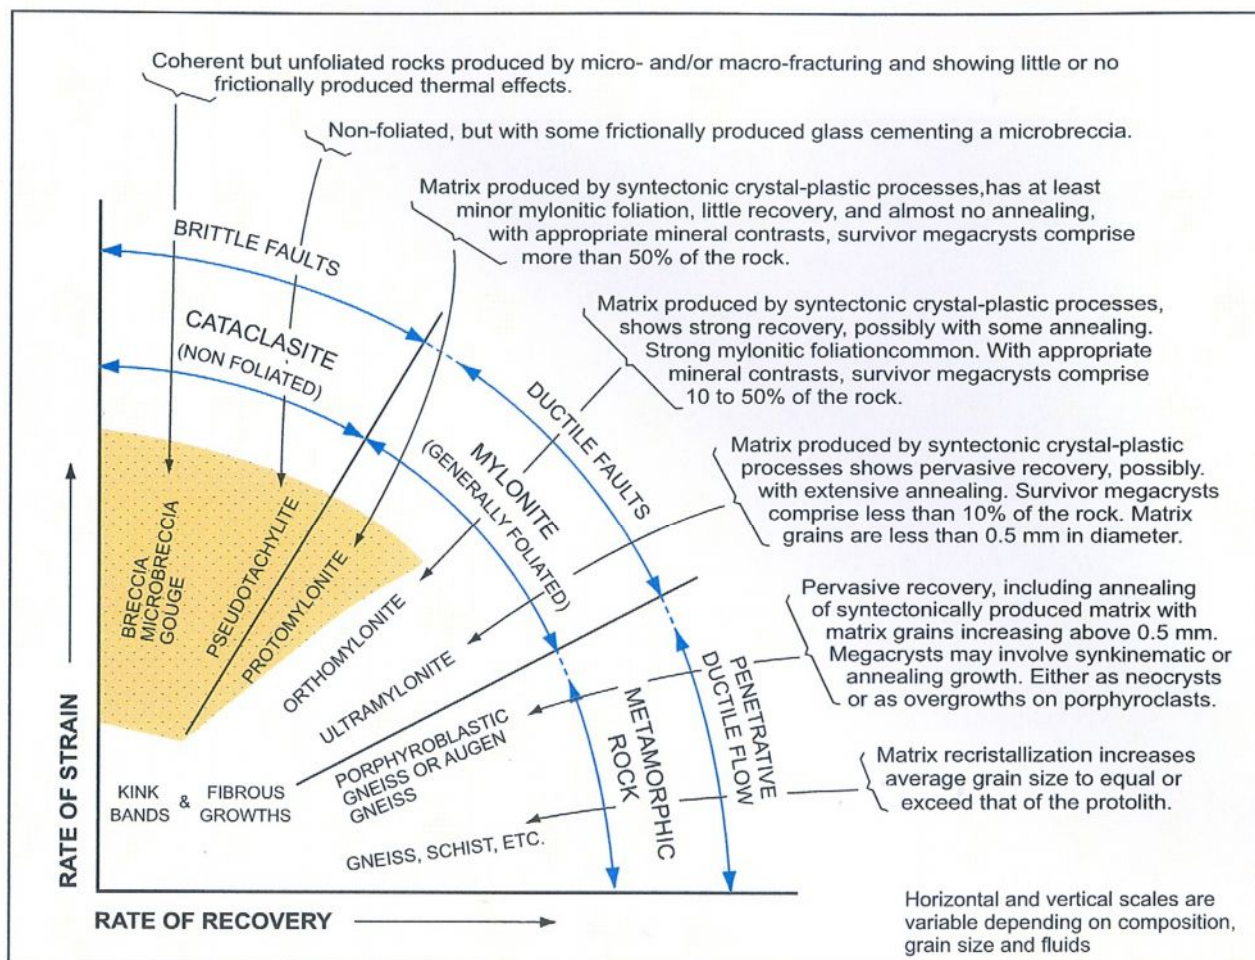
Coherent but unfoliated rocks produced by micro- and/or macro-fracturing and showing little or no frictionally produced thermal effects.

Non-foliated, but with some frictionally produced glass cementing a microbreccia.

Matrix produced by syntectonic crystal-plastic processes,has at least minor mylonitic foliation, little recovery, and almost no annealing, with appropriate mineral contrasts, survivor megacrysts comprise more than 50% of the rock.

Matrix produced by syntectonic crystal-plastic processes, shows strong recovery, possibly with some annealing. Strong mylonitic foliationcommon. With appropriate mineral contrasts, survivor megacrysts comprise 10 to 50% of the rock.

Matrix produced by syntectonic crystal-plastic processes shows pervasive recovery, possibly. with extensive annealing. Survivor megacrysts comprise less than 10% of the rock. Matrix grains are less than 0.5 mm in diameter.

Pervasive recovery, including annealing of syntectonically produced matrix with matrix grains increasing above 0.5 mm. Megacrysts may involve synkinematic or annealing growth. Either as neocrysts or as overgrowths on porphyroclasts.

Matrix recristallization increases average grain size to equal or exceed that of the protolith.

BRITTLE FAULTS

CATACLASITE (NON FOLIATED)

DUCTILE FAULTS

MYLONITE (GENERALLY FOLIATED)

PENETRATIVE DUCTILE FLOW

METAMORPHIC ROCK

BRECCIA MICROBRECCIA GOUGE

PSEUDOTACHYLITE

PROTOMYLONITE

ORTHOMYLONITE

ULTRAMYLONITE

PORPHYROBLASTIC GNEISS OR AUGEN GNEISS

GNEISS, SCHIST, ETC.

KINK BANDS & FIBROUS GROWTHS

RATE OF STRAIN

RATE OF RECOVERY

Horizontal and vertical scales are variable depending on composition, grain size and fluids